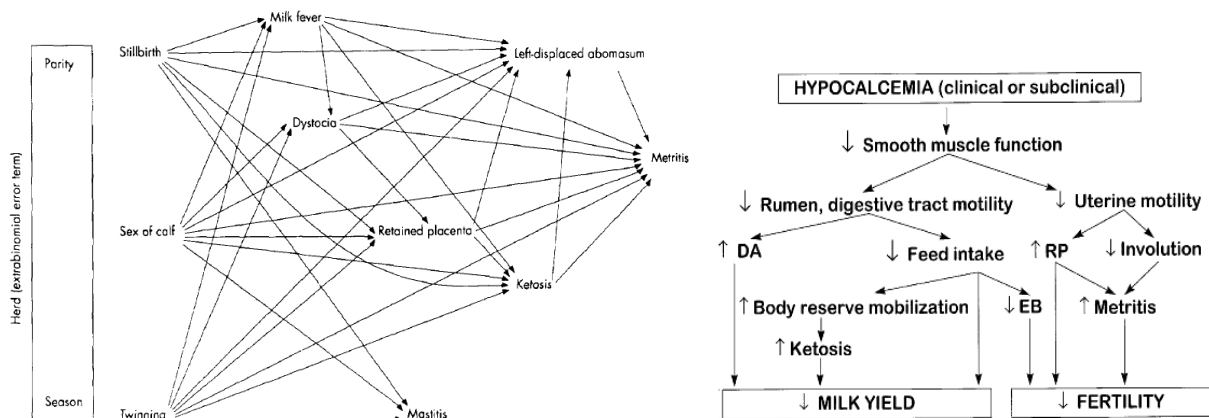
Herd (extrabinomial error term)

Parity

Season

Stillbirth

Sex of calf

Twinning

Milk fever

Dystocia

Retained placenta

Mastitis

Left-displaced abomasum

Ketosis

Metritis

HYPOCALCEMIA (clinical or subclinical)

↓ Smooth muscle function

↓ Rumen, digestive tract motility

↓ Uterine motility

↑ DA

↓ Feed intake

↑ RP

↓ Involution

↑ Body reserve mobilization

↓ EB

↑ Metritis

↑ Ketosis

↓ MILK YIELD

↓ FERTILITY